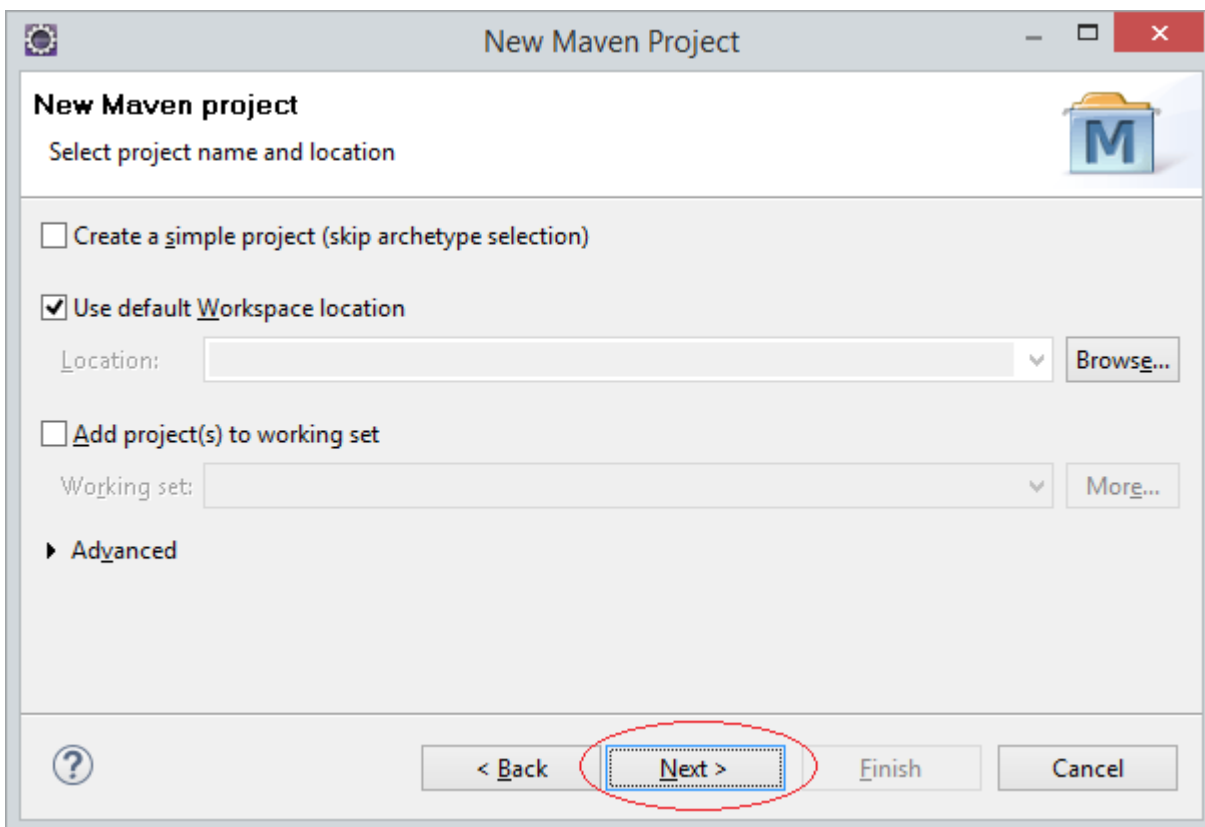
New Maven Project

New Maven project

Select project name and location

M

Create a simple project (skip archetype selection)

Use default Workspace location

Location:

Browse...

Add project(s) to working set

Working set:

More...

Advanced

?

< Back

Next >

Finish

Cancel